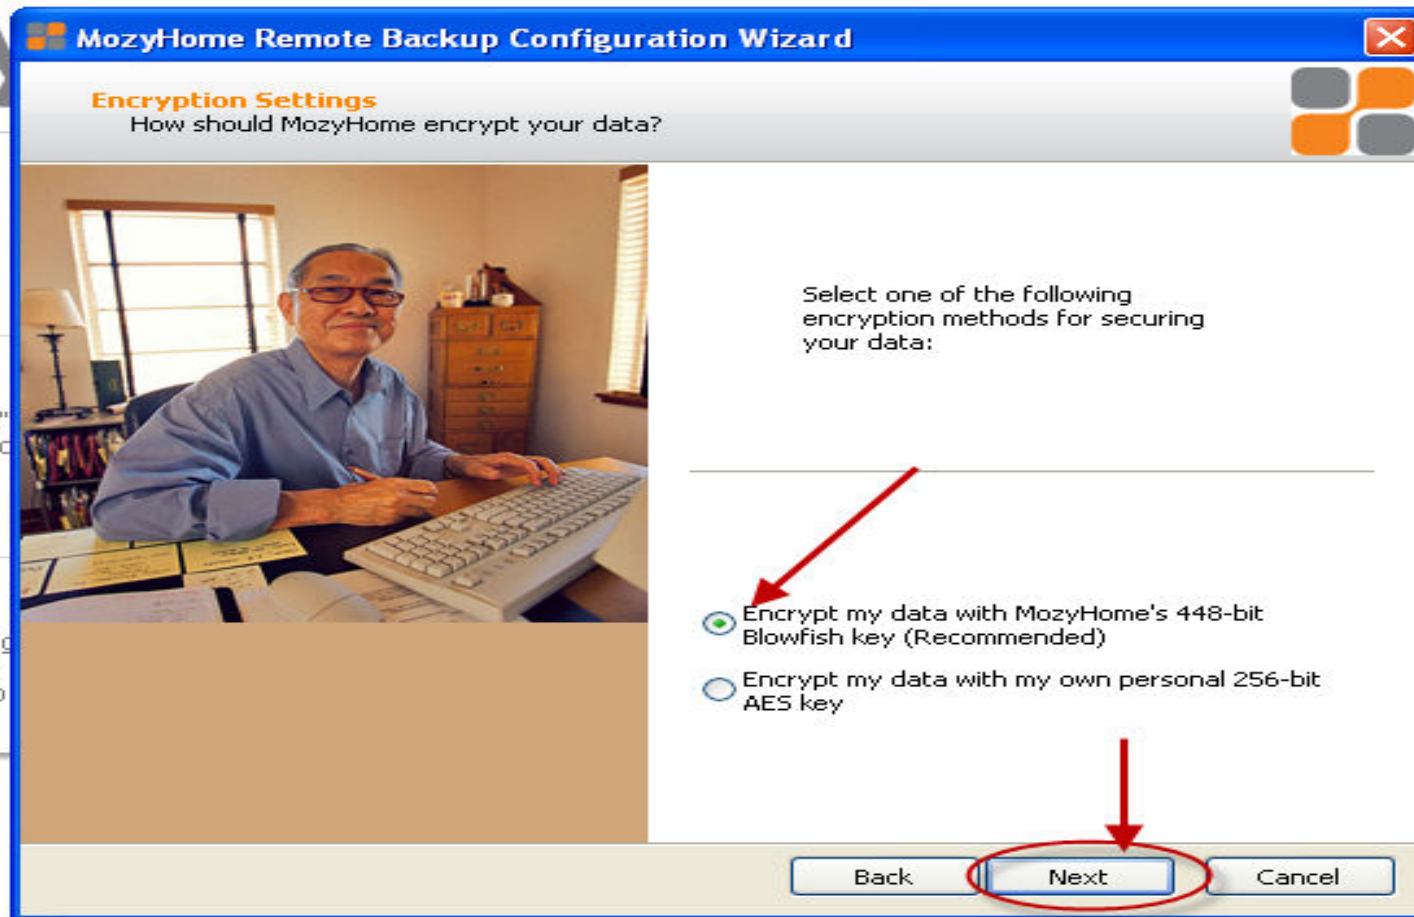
MozyHome Remote Backup Configuration Wizard

Encryption Settings
How should MozyHome encrypt your data?

Select one of the following encryption methods for securing your data:

Encrypt my data with MozyHome's 448-bit Blowfish key (Recommended)

Encrypt my data with my own personal 256-bit AES key

Back
Next
Cancel